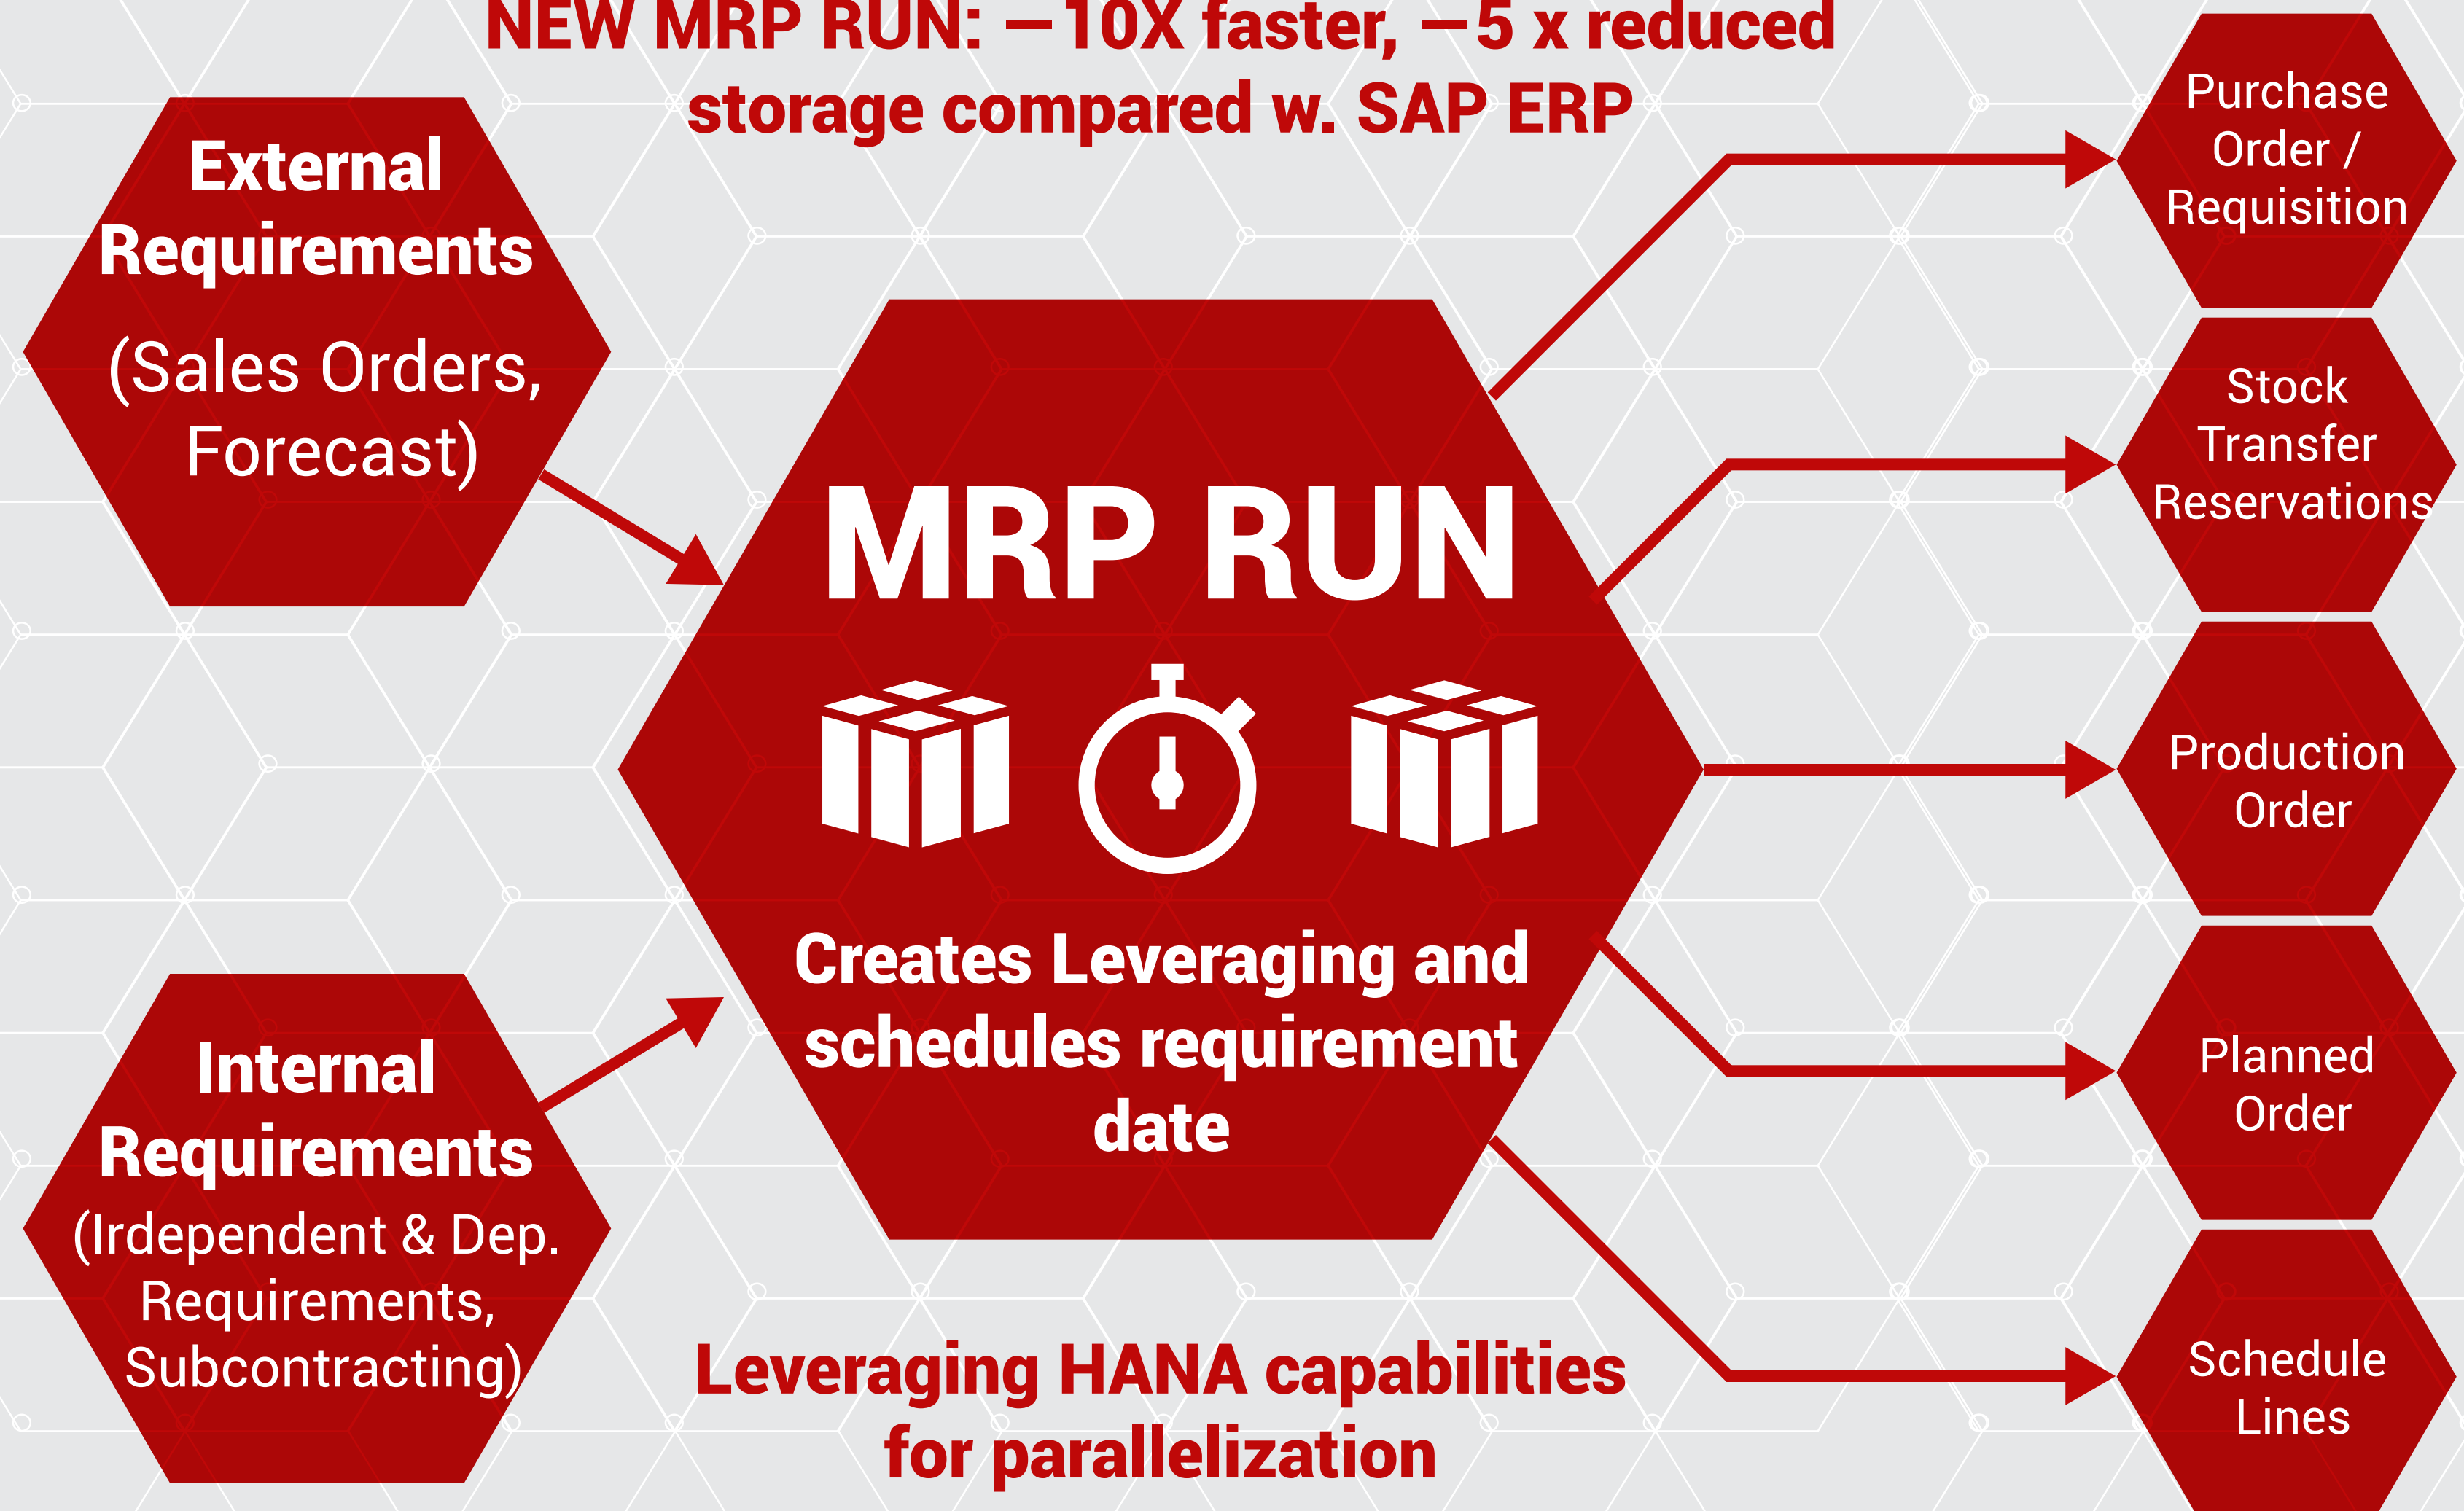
NEW MRP RUN: —10X faster, —5 x reduced storage compared w. SAP ERP

External Requirements

(Sales Orders, Forecast)

MRP RUN

Creates Leveraging and schedules requirement date

Internal Requirements

(Irdependent & Dep. Requirements, Subcontracting)

Leveraging HANA capabilities for parallelization

Purchase Order / Requisition

Stock Transfer Reservations

Production Order

Planned Order

Schedule Lines